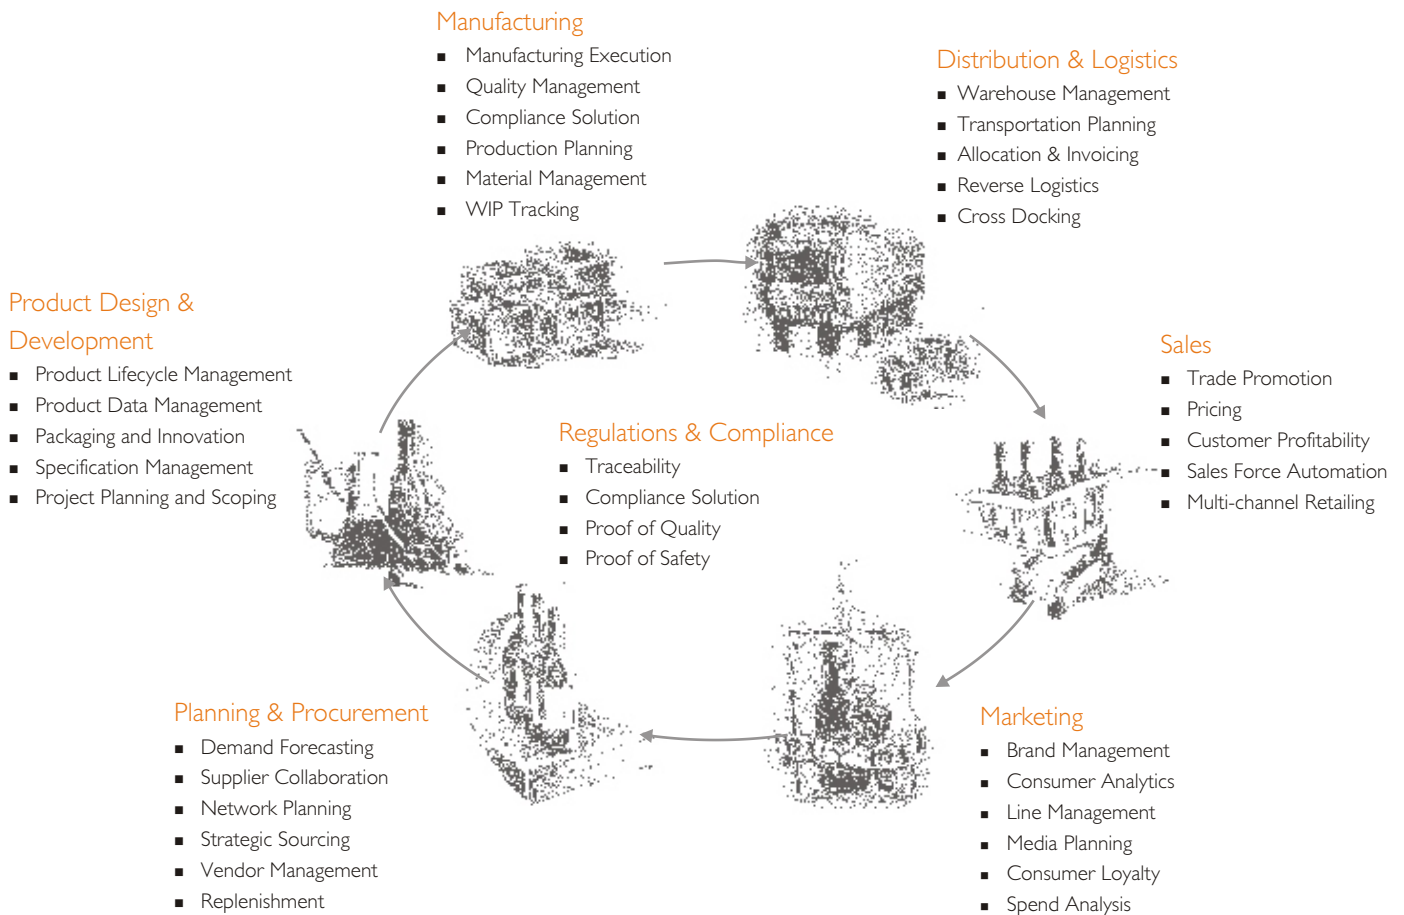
Manufacturing
- Manufacturing Execution
- Quality Management
- Compliance Solution
- Production Planning
- Material Management
- WIP Tracking

Distribution & Logistics
- Warehouse Management
- Transportation Planning
- Allocation & Invoicing
- Reverse Logistics
- Cross Docking

Product Design & Development
- Product Lifecycle Management
- Product Data Management
- Packaging and Innovation
- Specification Management
- Project Planning and Scoping

Sales
- Trade Promotion
- Pricing
- Customer Profitability
- Sales Force Automation
- Multi-channel Retailing

Regulations & Compliance
- Traceability
- Compliance Solution
- Proof of Quality
- Proof of Safety

Planning & Procurement
- Demand Forecasting
- Supplier Collaboration
- Network Planning
- Strategic Sourcing
- Vendor Management
- Replenishment

Marketing
- Brand Management
- Consumer Analytics
- Line Management
- Media Planning
- Consumer Loyalty
- Spend Analysis